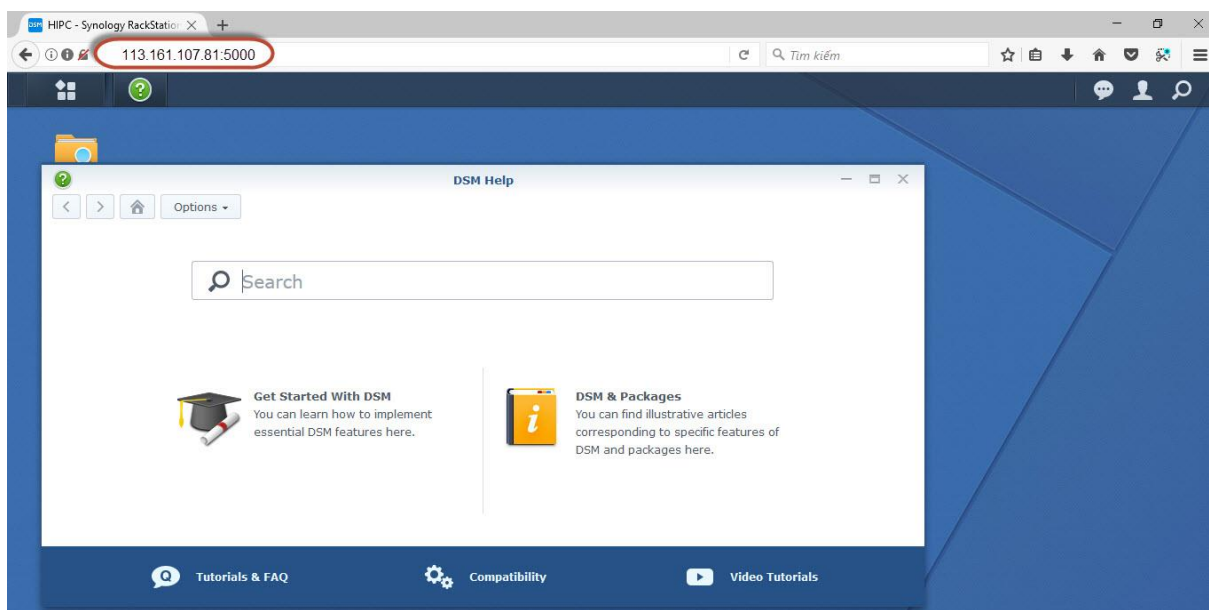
DSM HIPC - Synology RackStatio

113.161.107.81:5000

Tìm kiếm

DSM Help

Options

Search

Get Started With DSM
You can learn how to implement essential DSM features here.

DSM & Packages
You can find illustrative articles corresponding to specific features of DSM and packages here.

Tutorials & FAQ

Compatibility

Video Tutorials